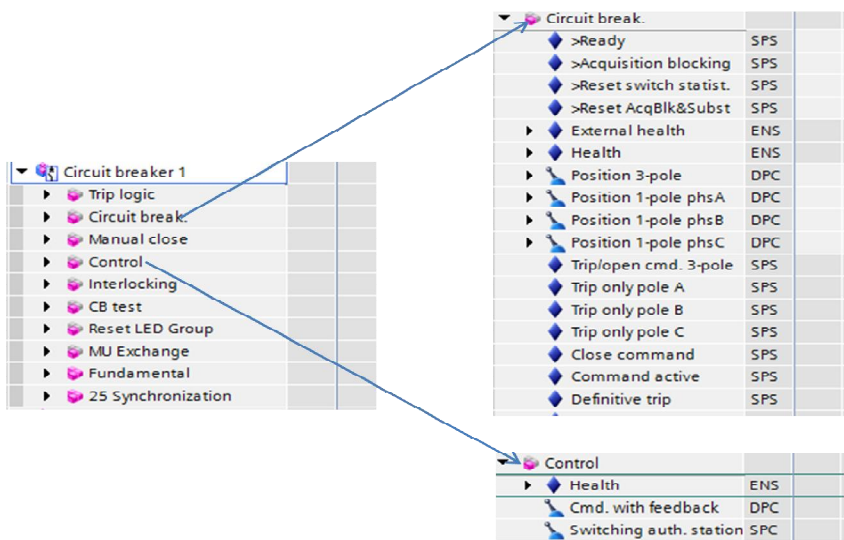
Circuit breaker 1
Trip logic
Circuit break.
Manual close
Control
Interlocking
CB test
Reset LED Group
MU Exchange
Fundamental
25 Synchronization

| Circuit break. | |
|---|---|
| >Ready | SPS |
| >Acquisition blocking | SPS |
| >Reset switch statist. | SPS |
| >Reset AcqBlk&Subst | SPS |
| External health | ENS |
| Health | ENS |
| Position 3-pole | DPC |
| Position 1-pole phsA | DPC |
| Position 1-pole phsB | DPC |
| Position 1-pole phsC | DPC |
| Trip/open cmd. 3-pole | SPS |
| Trip only pole A | SPS |
| Trip only pole B | SPS |
| Trip only pole C | SPS |
| Close command | SPS |
| Command active | SPS |
| Definitive trip | SPS |

| Control | |
|---|---|
| Health | ENS |
| Cmd. with feedback | DPC |
| Switching auth. station | SPC |